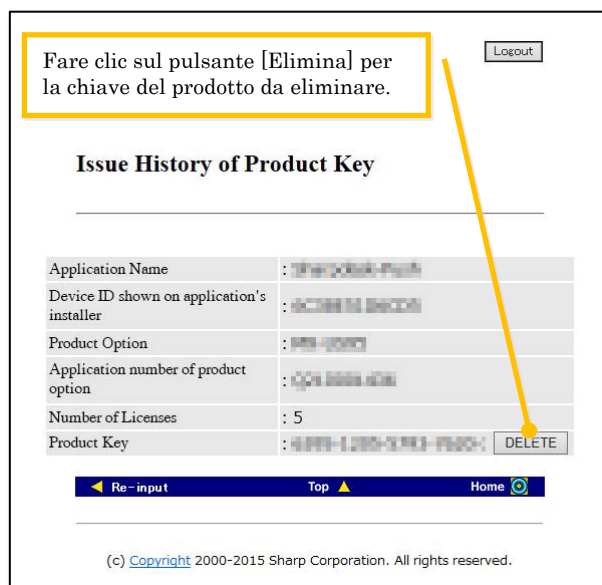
Fare clic sul pulsante [Elimina] per la chiave del prodotto da eliminare.

Logout

Issue History of Product Key

| | |
|---|---|
| Application Name | : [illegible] |
| Device ID shown on application's installer | : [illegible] |
| Product Option | : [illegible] |
| Application number of product option | : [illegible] |
| Number of Licenses | : 5 |
| Product Key | : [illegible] DELETE |

Re-input Top Home

(c) Copyright 2000-2015 Sharp Corporation. All rights reserved.